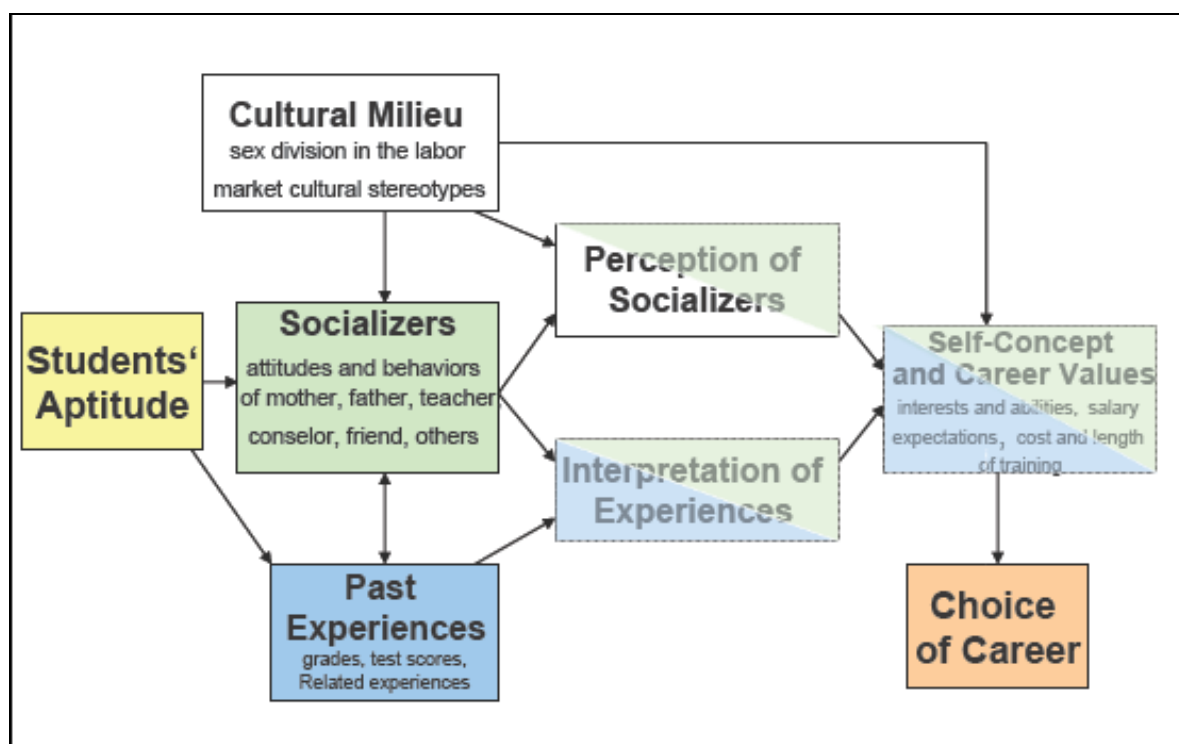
Cultural Milieu
sex division in the labor market cultural stereotypes

Students' Aptitude

Socializers
attitudes and behaviors of mother, father, teacher conselor, friend, others

Perception of Socializers

Interpretation of Experiences

Self-Concept and Career Values
interests and abilities, salary expectations, cost and length of training

Past Experiences
grades, test scores, Related experiences

Choice of Career